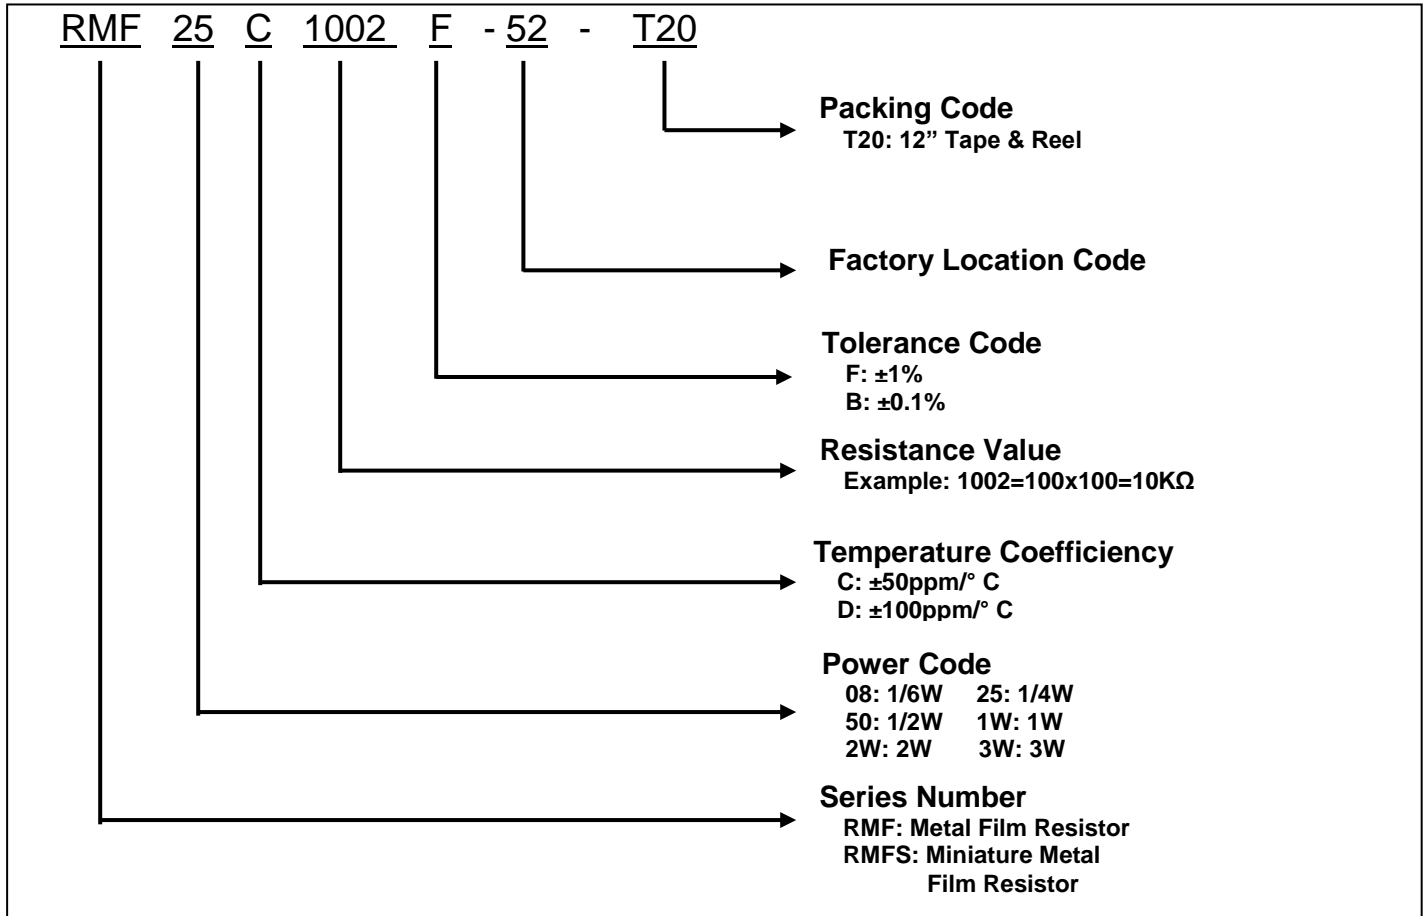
RMF 25 C 1002 F - 52 - T20

Packing Code
T20: 12" Tape & Reel

Factory Location Code

Tolerance Code
F: ±1%
B: ±0.1%

Resistance Value
Example: 1002=100x100=10KΩ

Temperature Coefficiency
C: ±50ppm/° C
D: ±100ppm/° C

Power Code
08: 1/6W 25: 1/4W
50: 1/2W 1W: 1W
2W: 2W 3W: 3W

Series Number
RMF: Metal Film Resistor
RMFS: Miniature Metal Film Resistor